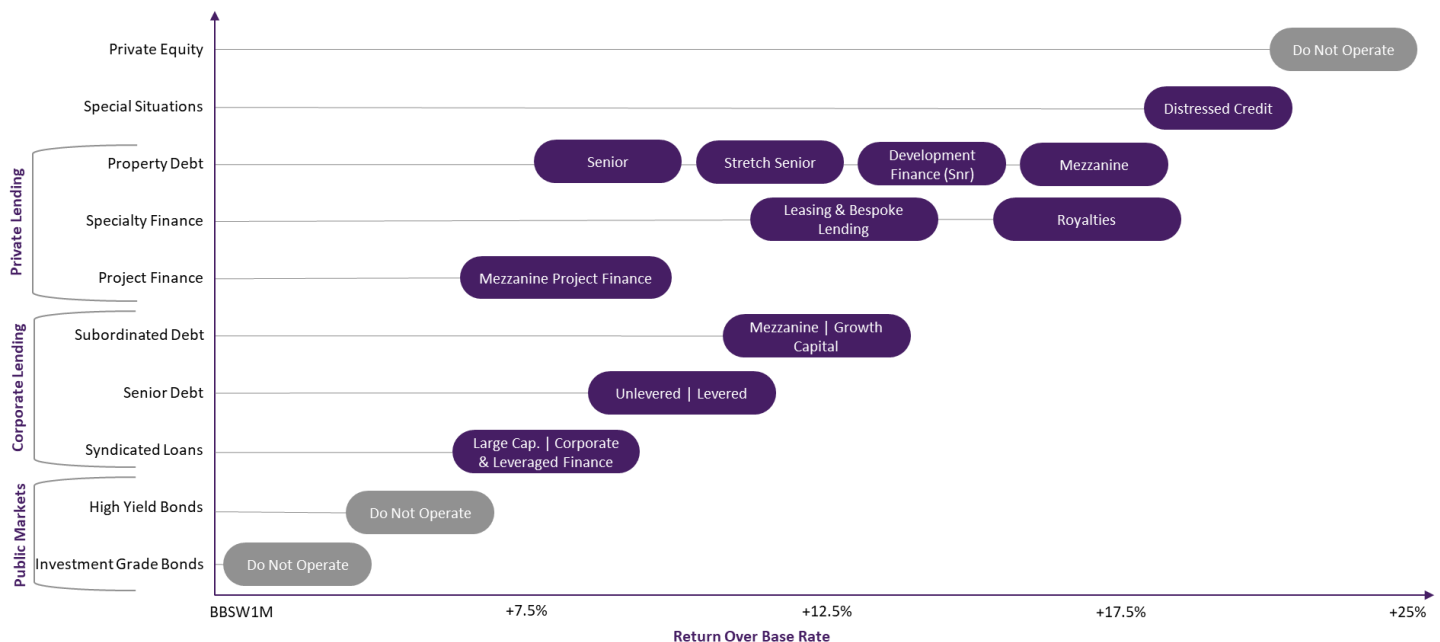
Private Equity
Do Not Operate

Special Situations
Distressed Credit

Private Lending

Property Debt
Senior
Stretch Senior
Development Finance (Snr)
Mezzanine

Specialty Finance
Leasing & Bespoke Lending
Royalties

Project Finance
Mezzanine Project Finance

Corporate Lending

Subordinated Debt
Mezzanine | Growth Capital

Senior Debt
Unlevered | Levered

Syndicated Loans
Large Cap. | Corporate & Leveraged Finance

Public Markets

High Yield Bonds
Do Not Operate

Investment Grade Bonds
Do Not Operate

BBSW1M
+7.5%
+12.5%
+17.5%
+25%

Return Over Base Rate